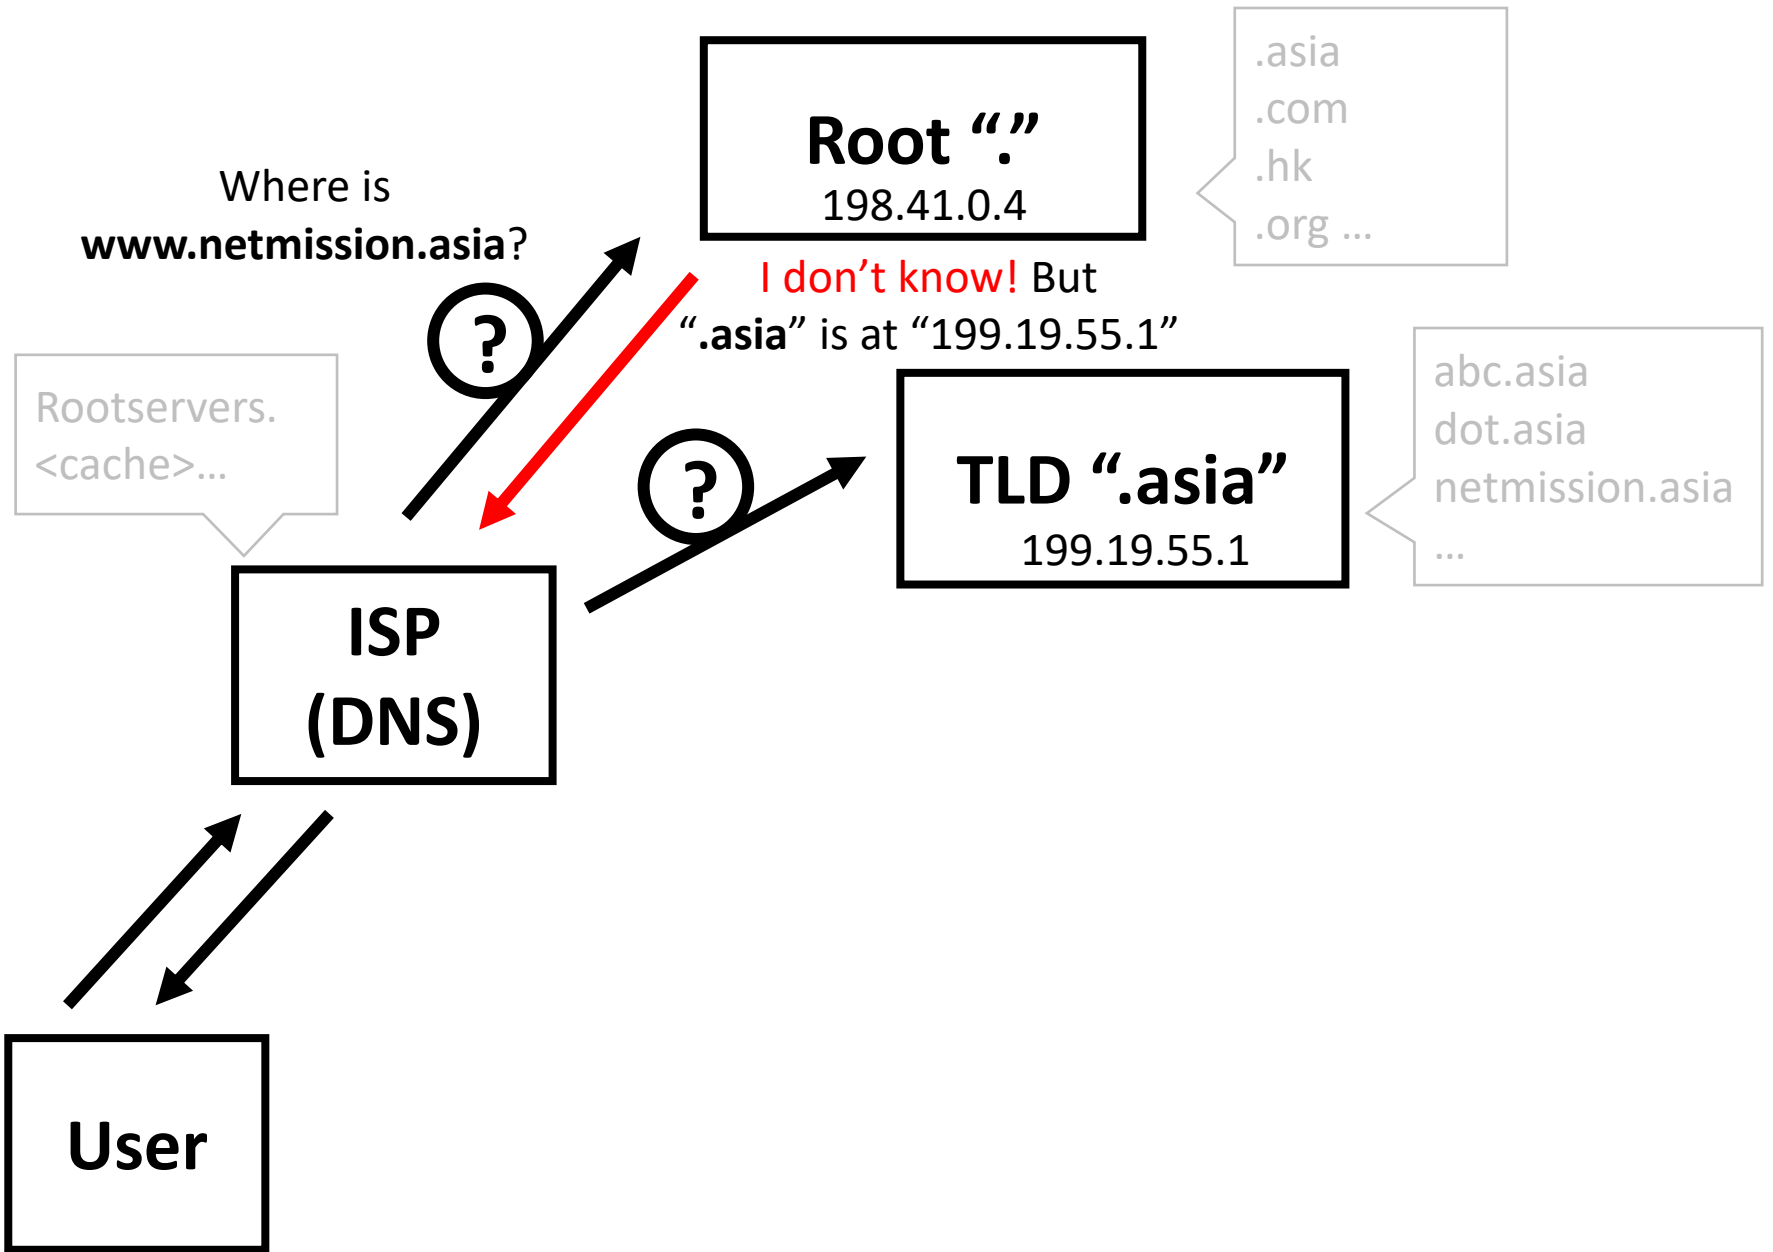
Root "."
198.41.0.4

.asia
.com
.hk
.org ...

Where is
www.netmission.asia?

?

I don't know! But
".asia" is at "199.19.55.1"

Rootservers.
<cache>...

?

TLD ".asia"
199.19.55.1

abc.asia
dot.asia
netmission.asia
...

ISP
(DNS)

User